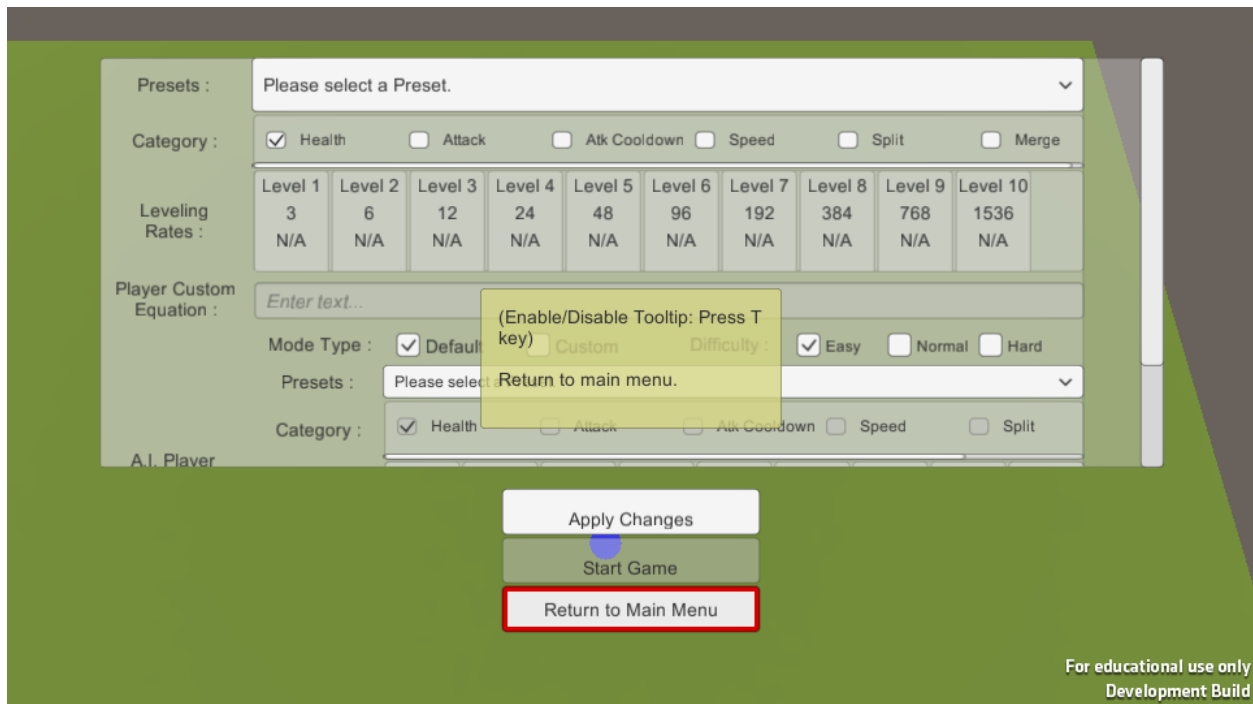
Presets : Please select a Preset.

Category : Health Attack Atk Cooldown Speed Split Merge

Leveling Rates :

| Level 1 | Level 2 | Level 3 | Level 4 | Level 5 | Level 6 | Level 7 | Level 8 | Level 9 | Level 10 |
|---|---|---|---|---|---|---|---|---|---|
| 3 | 6 | 12 | 24 | 48 | 96 | 192 | 384 | 768 | 1536 |
| N/A | N/A | N/A | N/A | N/A | N/A | N/A | N/A | N/A | N/A |

Player Custom Equation : Enter text...

Mode Type : Default Custom Difficulty : Easy Normal Hard

Presets : Please select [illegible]

Category : Health Attack Atk Cooldown Speed Split

A.I. Player

(Enable/Disable Tooltip: Press T key)

Return to main menu.

Apply Changes

Start Game

Return to Main Menu

For educational use only
Development Build